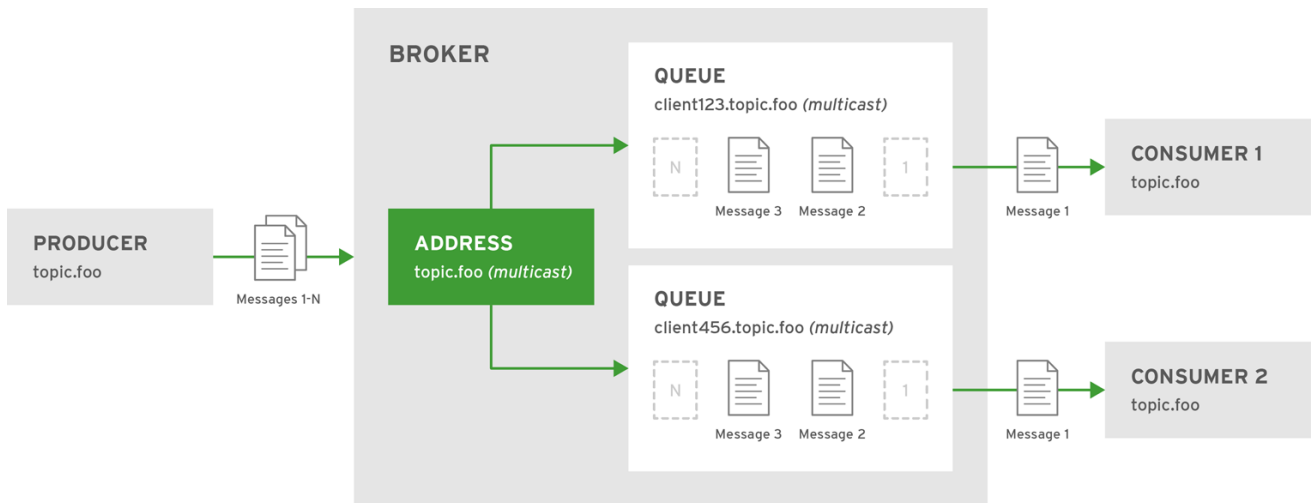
BROKER

PRODUCER
topic.foo

Messages 1-N

ADDRESS
topic.foo *(multicast)*

QUEUE
client123.topic.foo *(multicast)*

N

Message 3

Message 2

1

Message 1

CONSUMER 1
topic.foo

QUEUE
client456.topic.foo *(multicast)*

N

Message 3

Message 2

1

Message 1

CONSUMER 2
topic.foo